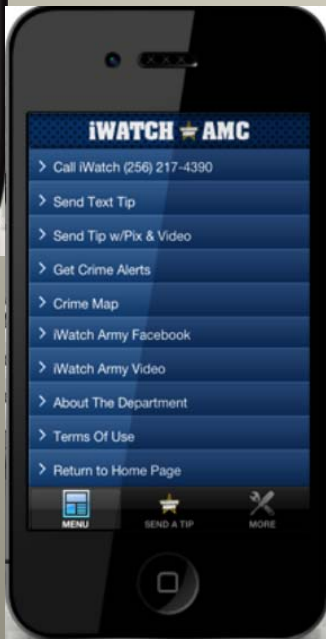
iWATCH ★ AMC

> Call iWatch (256) 217-4390
> Send Text Tip
> Send Tip w/Pix & Video
> Get Crime Alerts
> Crime Map
> iWatch Army Facebook
> iWatch Army Video
> About The Department
> Terms Of Use
> Return to Home Page

MENU
SEND A TIP
MORE